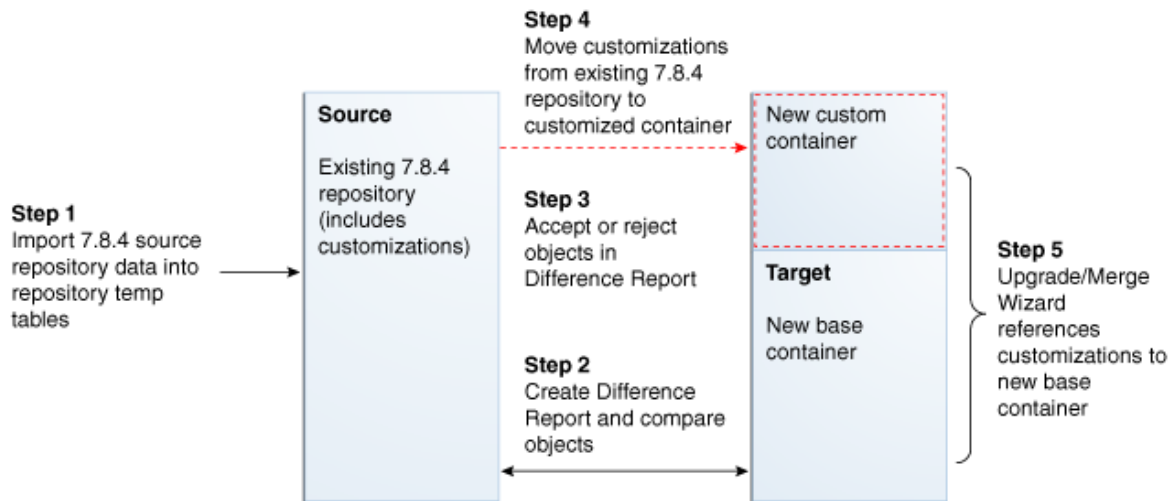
Step 1
Import 7.8.4 source repository data into repository temp tables

Source

Existing 7.8.4 repository (includes customizations)

Step 4
Move customizations from existing 7.8.4 repository to customized container

Step 3
Accept or reject objects in Difference Report

Step 2
Create Difference Report and compare objects

New custom container

Target

New base container

Step 5
Upgrade/Merge Wizard references customizations to new base container